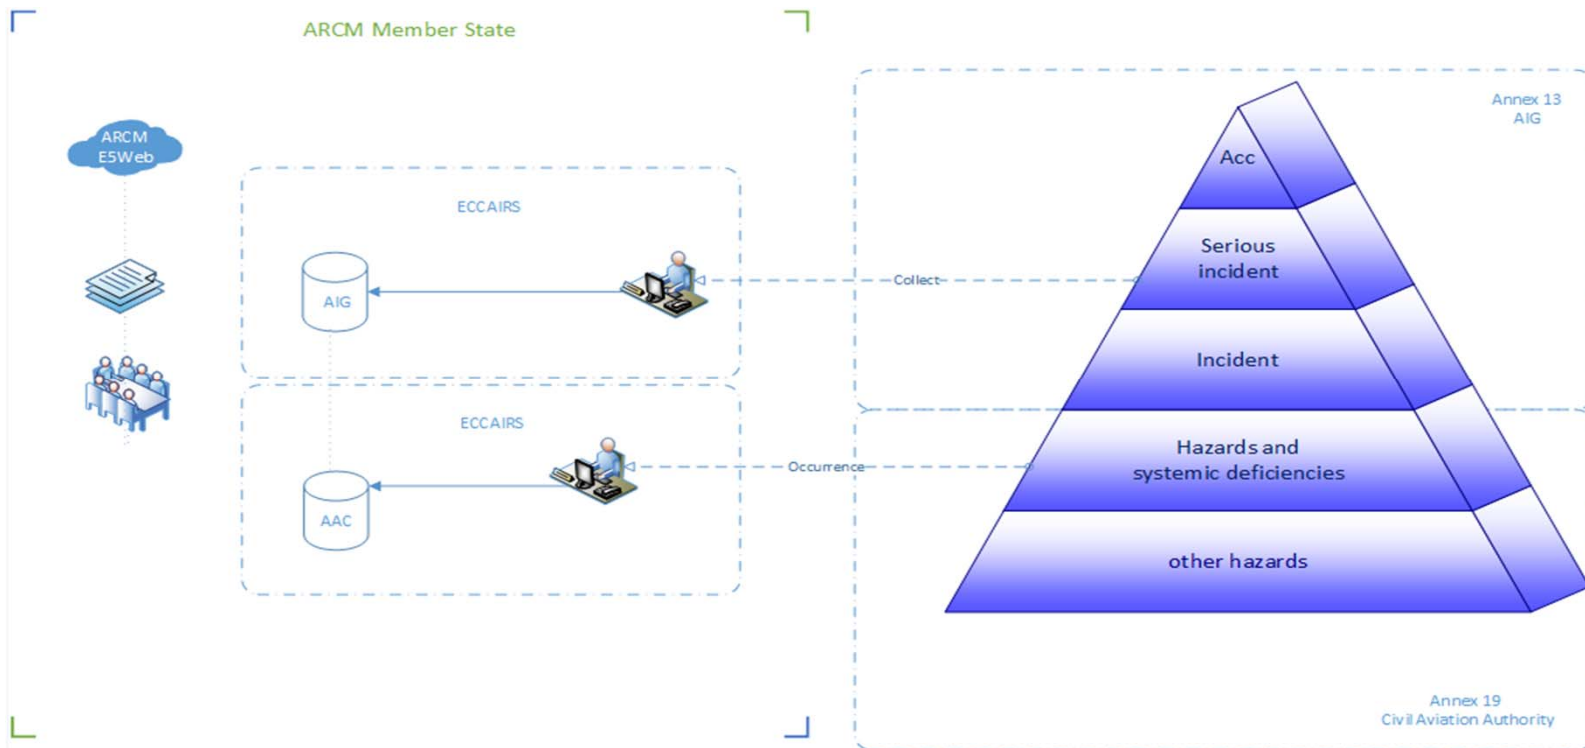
ARCM Member State

ARCM E5Web

ECCAIRS

AIG

ECCAIRS

AAC

Collect

Occurrence

Annex 13 AIG

Acc

Serious incident

Incident

Hazards and systemic deficiencies

other hazards

Annex 19 Civil Aviation Authority